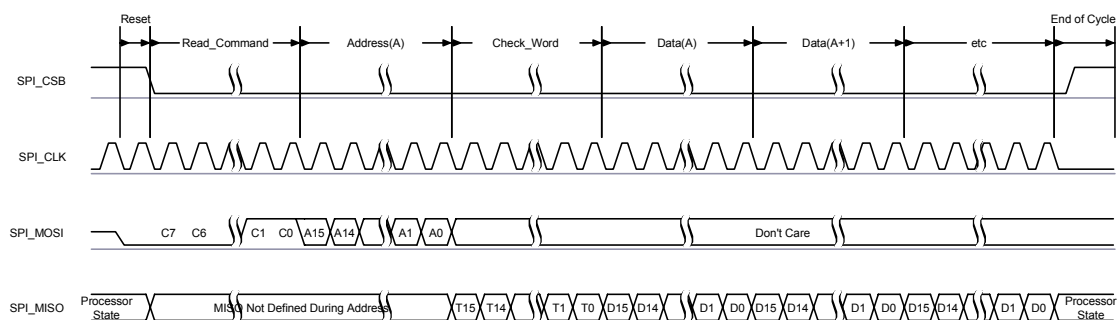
Reset

Read_Command

Address(A)

Check_Word

Data(A)

Data(A+1)

etc

End of Cycle

SPI_CSB

SPI_CLK

SPI_MOSI

C7 C6 C1 C0 A15 A14 A1 A0

Don't Care

SPI_MISO

Processor State

MISO Not Defined During Address

T15 T14 T1 T0 D15 D14 D1 D0 D15 D14 D1 D0 D15 D14 D1 D0

Processor State